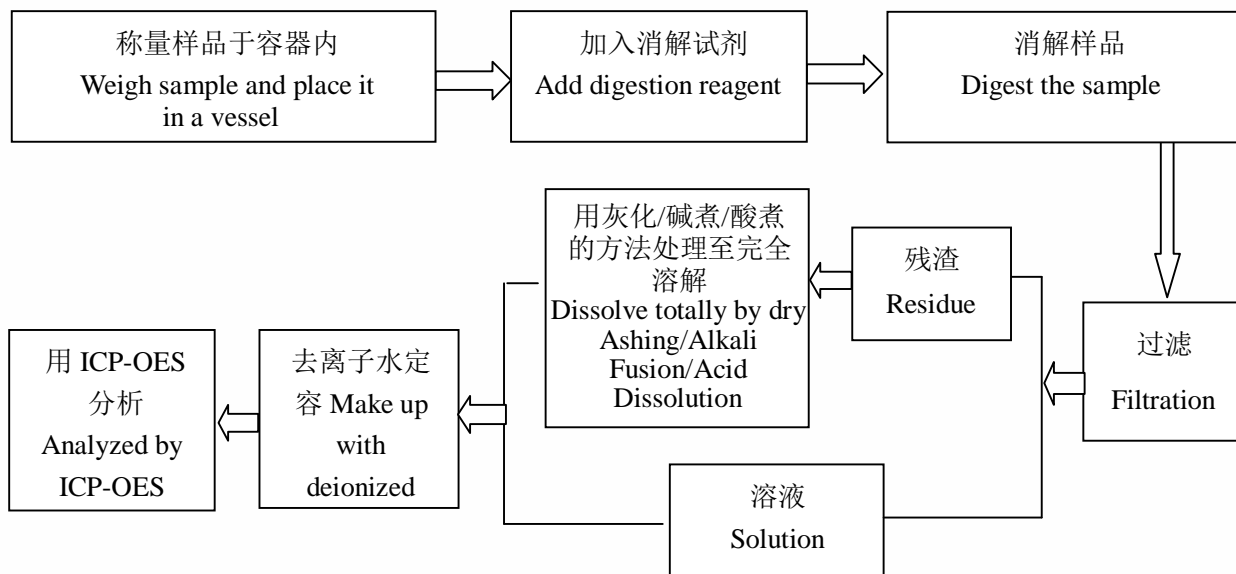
称量样品于容器内
Weigh sample and place it in a vessel

加入消解试剂
Add digestion reagent

消解样品
Digest the sample

过滤
Filtration

残渣
Residue

用灰化/碱煮/酸煮的方法处理至完全溶解
Dissolve totally by dry Ashing/Alkali Fusion/Acid Dissolution

溶液
Solution

去离子水定容 Make up with deionized

用 ICP-OES 分析
Analyzed by ICP-OES